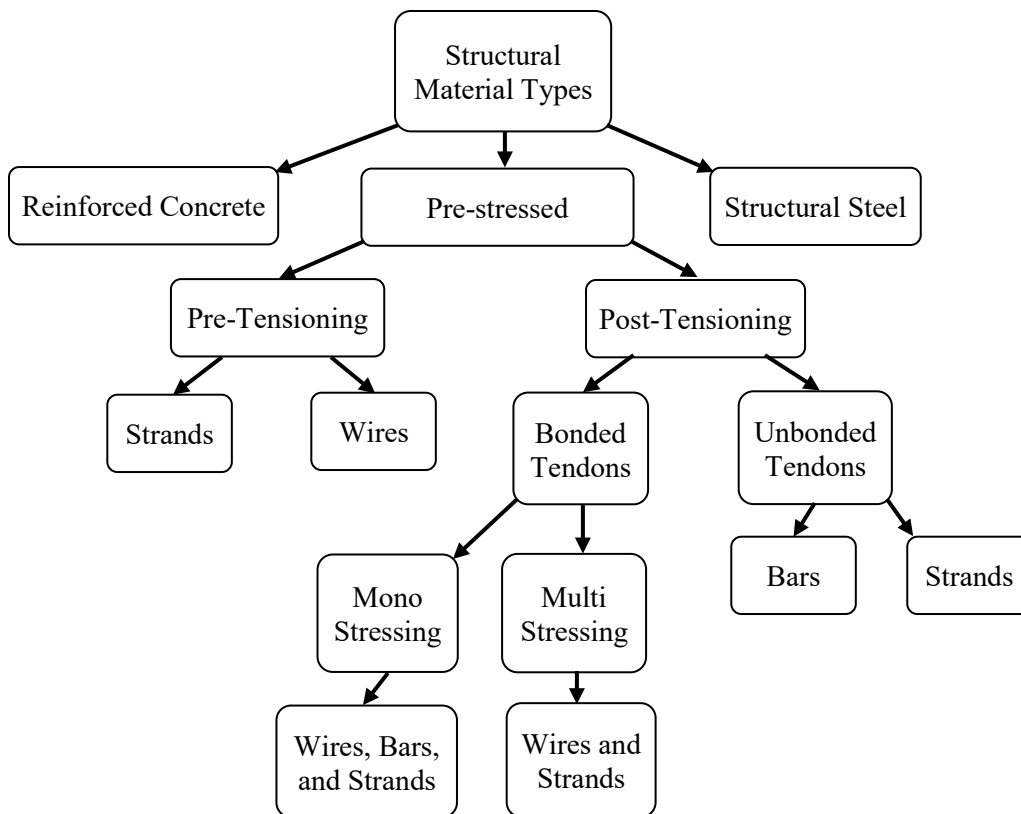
Structural Material Types

Reinforced Concrete

Pre-stressed

Structural Steel

Pre-Tensioning

Post-Tensioning

Strands

Wires

Bonded Tendons

Unbonded Tendons

Mono Stressing

Multi Stressing

Bars

Strands

Wires, Bars, and Strands

Wires and Strands